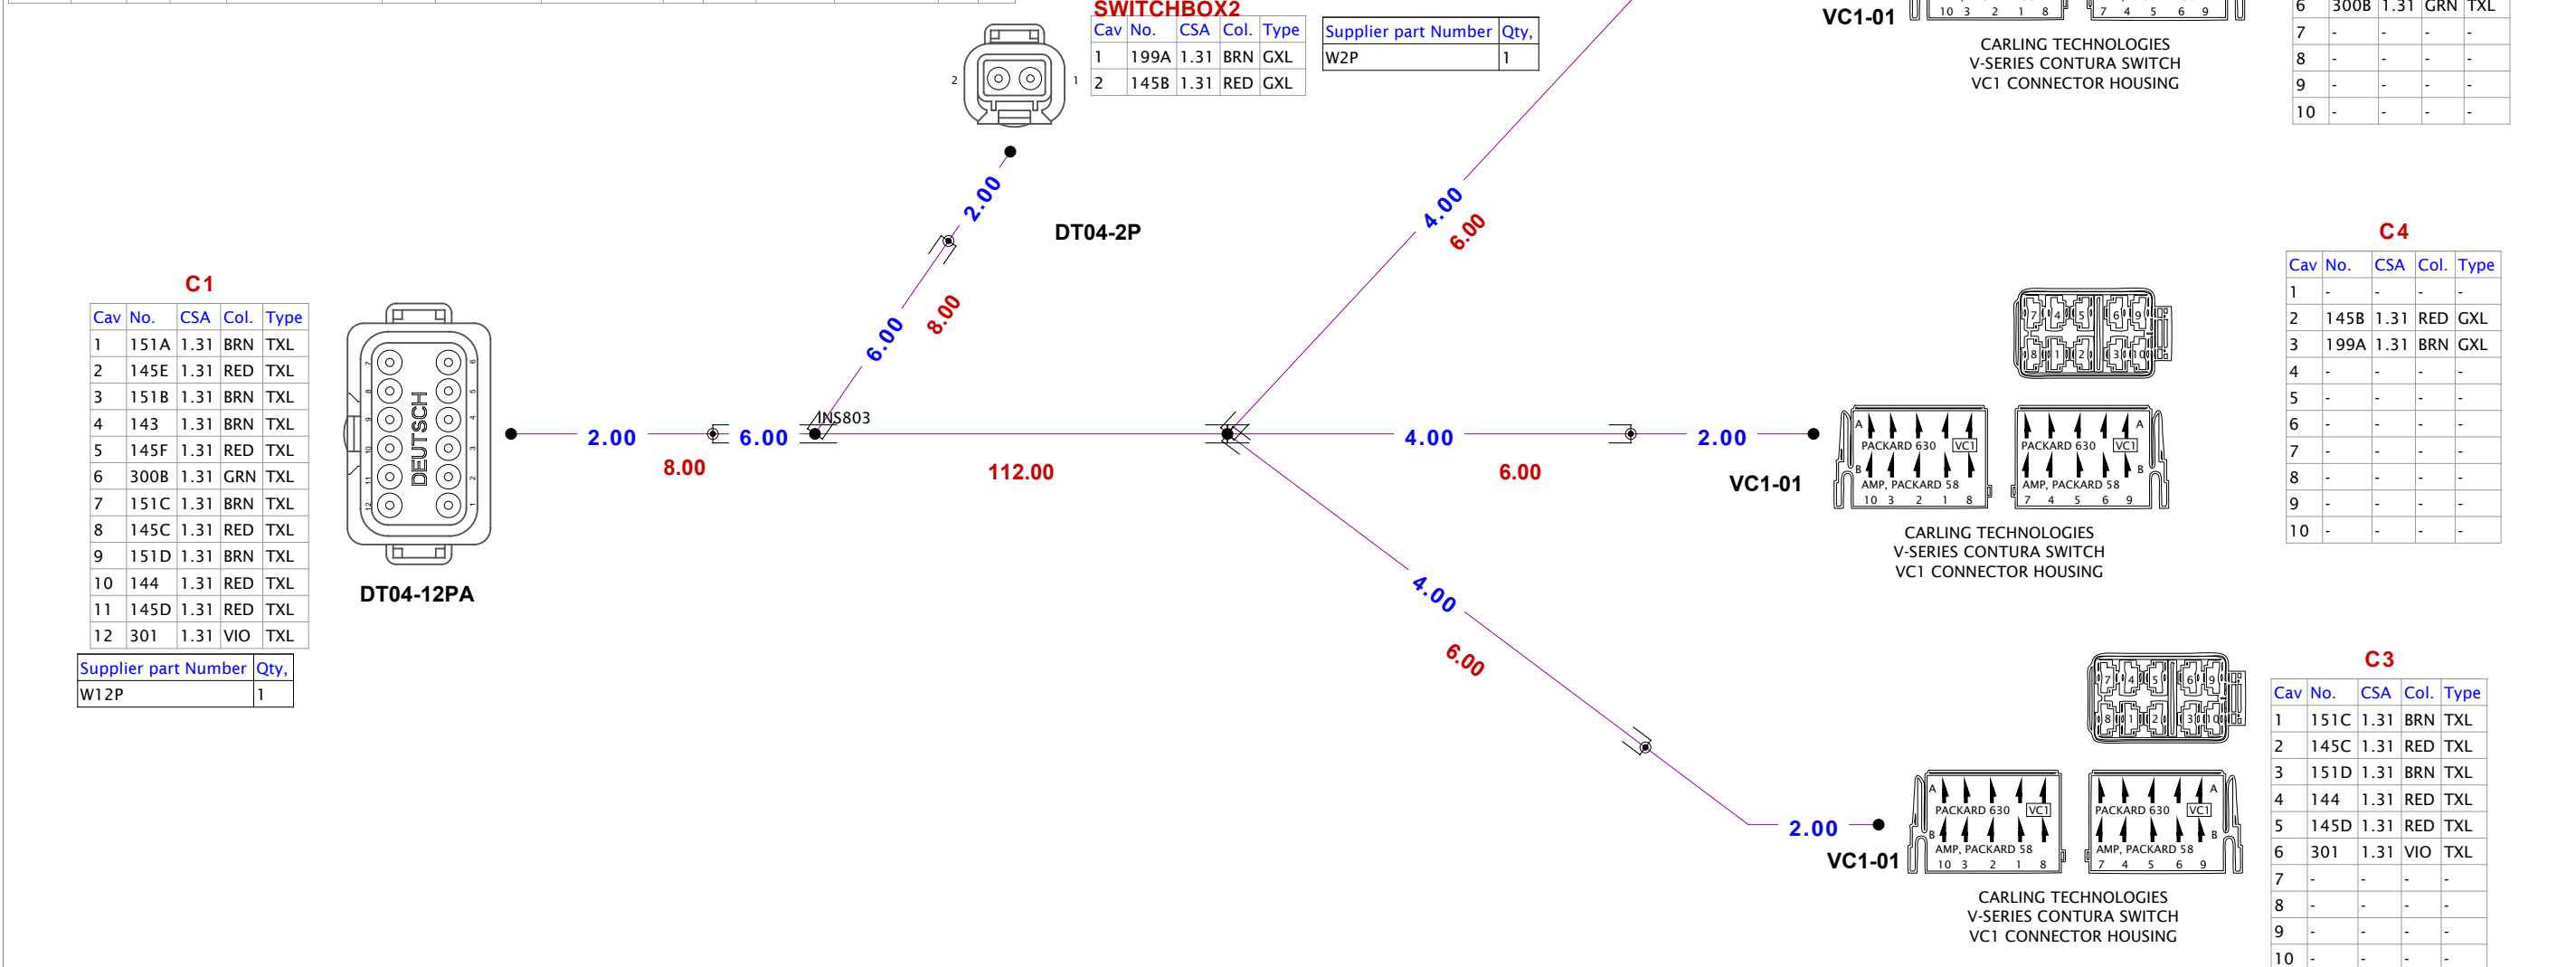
SWITCHBOX2

| Cav | No. | CSA | Col. | Type |
|---|---|---|---|---|
| 1 | 199A | 1.31 | BRN | GXL |
| 2 | 145B | 1.31 | RED | GXL |

| Supplier part Number | Qty, |
|---|---|
| W2P | 1 |

2 1

DT04-2P

VC1-01

10 3 2 1 8   7 4 5 6 9

CARLING TECHNOLOGIES
V-SERIES CONTURA SWITCH
VC1 CONNECTOR HOUSING

| 6 | 300B | 1.31 | GRN | TXL |
|---|---|---|---|---|
| 7 | - | - | - | - |
| 8 | - | - | - | - |
| 9 | - | - | - | - |
| 10 | - | - | - | - |

C1

| Cav | No. | CSA | Col. | Type |
|---|---|---|---|---|
| 1 | 151A | 1.31 | BRN | TXL |
| 2 | 145E | 1.31 | RED | TXL |
| 3 | 151B | 1.31 | BRN | TXL |
| 4 | 143 | 1.31 | BRN | TXL |
| 5 | 145F | 1.31 | RED | TXL |
| 6 | 300B | 1.31 | GRN | TXL |
| 7 | 151C | 1.31 | BRN | TXL |
| 8 | 145C | 1.31 | RED | TXL |
| 9 | 151D | 1.31 | BRN | TXL |
| 10 | 144 | 1.31 | RED | TXL |
| 11 | 145D | 1.31 | RED | TXL |
| 12 | 301 | 1.31 | VIO | TXL |

| Supplier part Number | Qty, |
|---|---|
| W12P | 1 |

DEUTSCH

DT04-12PA

2.00 6.00 8.00 2.00 6.00 8.00 INS803 112.00 4.00 6.00 4.00 6.00 2.00 4.00 6.00 2.00

VC1-01

A PACKARD 630 VC1 B AMP, PACKARD 58 10 3 2 1 8
PACKARD 630 VC1 A B AMP, PACKARD 58 7 4 5 6 9

CARLING TECHNOLOGIES
V-SERIES CONTURA SWITCH
VC1 CONNECTOR HOUSING

C4

| Cav | No. | CSA | Col. | Type |
|---|---|---|---|---|
| 1 | - | - | - | - |
| 2 | 145B | 1.31 | RED | GXL |
| 3 | 199A | 1.31 | BRN | GXL |
| 4 | - | - | - | - |
| 5 | - | - | - | - |
| 6 | - | - | - | - |
| 7 | - | - | - | - |
| 8 | - | - | - | - |
| 9 | - | - | - | - |
| 10 | - | - | - | - |

C3

| Cav | No. | CSA | Col. | Type |
|---|---|---|---|---|
| 1 | 151C | 1.31 | BRN | TXL |
| 2 | 145C | 1.31 | RED | TXL |
| 3 | 151D | 1.31 | BRN | TXL |
| 4 | 144 | 1.31 | RED | TXL |
| 5 | 145D | 1.31 | RED | TXL |
| 6 | 301 | 1.31 | VIO | TXL |
| 7 | - | - | - | - |
| 8 | - | - | - | - |
| 9 | - | - | - | - |
| 10 | - | - | - | - |

VC1-01

A PACKARD 630 VC1 B AMP, PACKARD 58 10 3 2 1 8
PACKARD 630 VC1 A B AMP, PACKARD 58 7 4 5 6 9

CARLING TECHNOLOGIES
V-SERIES CONTURA SWITCH
VC1 CONNECTOR HOUSING